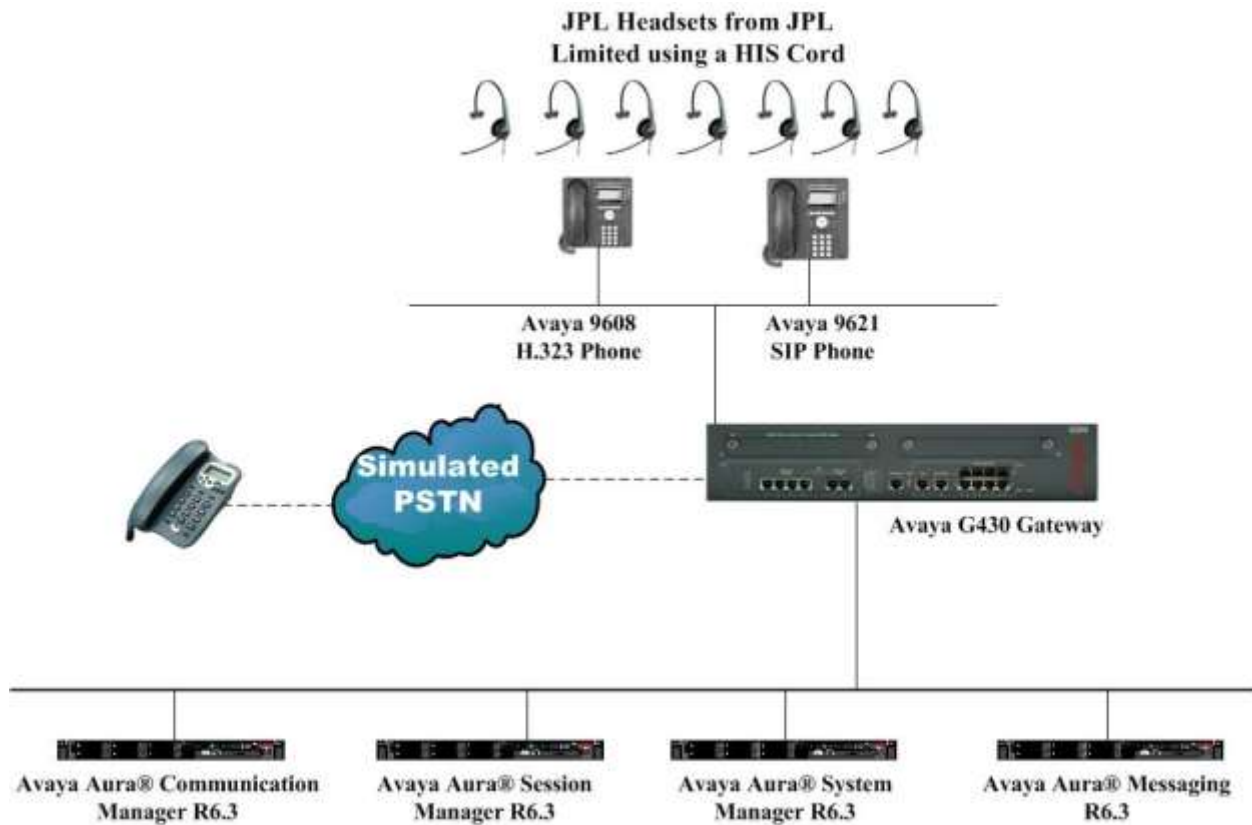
JPL Headsets from JPL Limited using a HIS Cord

Avaya 9608 H.323 Phone

Avaya 9621 SIP Phone

Simulated PSTN

Avaya G430 Gateway

Avaya Aura® Communication Manager R6.3

Avaya Aura® Session Manager R6.3

Avaya Aura® System Manager R6.3

Avaya Aura® Messaging R6.3